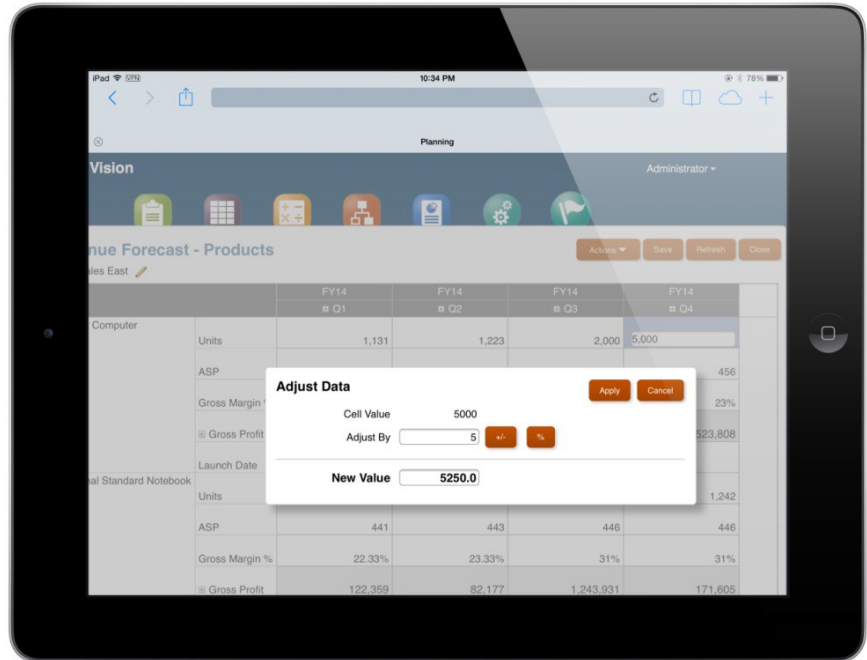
iPad VPN 10:34 PM 78%

Planning

Vision Administrator ▾

nue Forecast - Products

les East

Actions ▾ Save Refresh Close

| | | FY14 Q1 | FY14 Q2 | FY14 Q3 | FY14 Q4 |
|---|---|---|---|---|---|
| Computer | Units | 1,131 | 1,223 | 2,000 | 5,000 |
| | ASP | | | | 456 |
| | Gross Margin % | | | | 23% |
| | Gross Profit | | | | 523,808 |
| | Launch Date | | | | |
| al Standard Notebook | Units | | | | 1,242 |
| | ASP | 441 | 443 | 446 | 446 |
| | Gross Margin % | 22.33% | 23.33% | 31% | 31% |
| | Gross Profit | 122,359 | 82,177 | 1,243,931 | 171,605 |

Adjust Data

Apply Cancel

Cell Value 5000

Adjust By 5 +/- %

New Value 5250.0